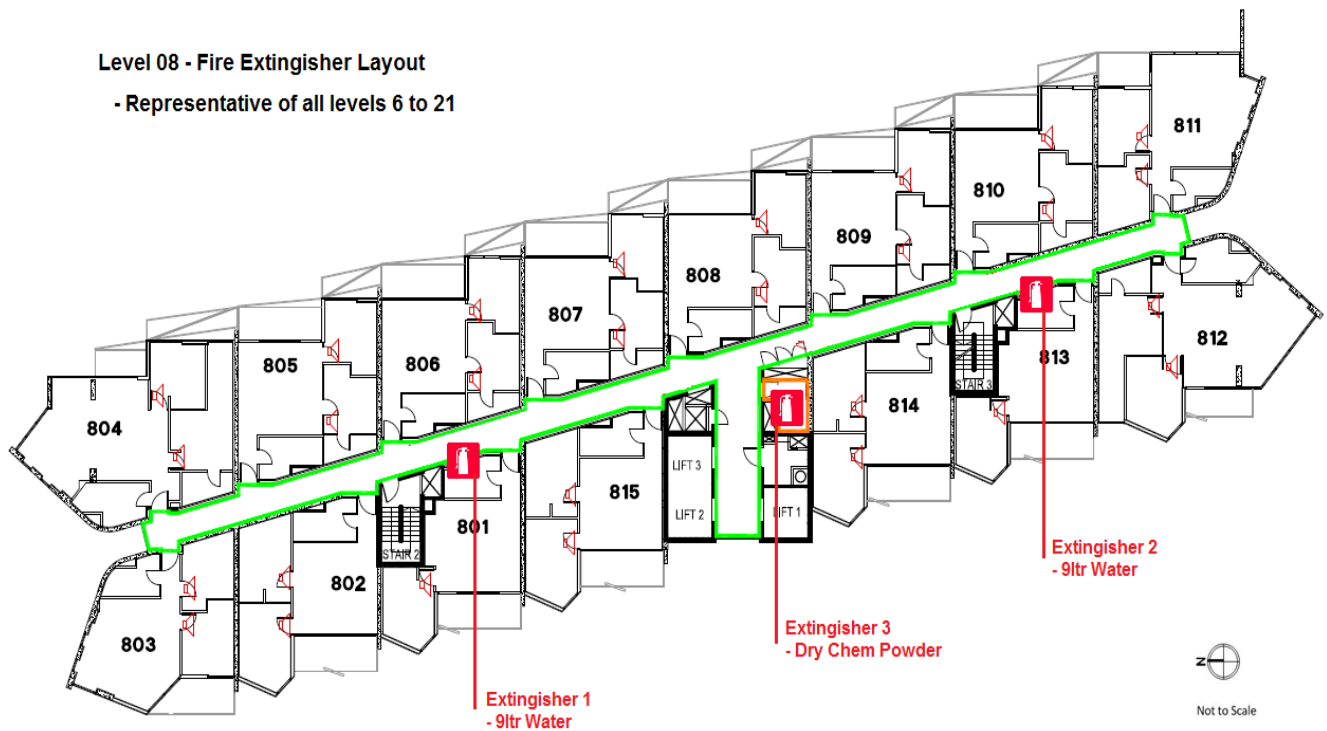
Level 08 - Fire Extingisher Layout

- Representative of all levels 6 to 21

811

810

809

808

807

806

805

804

812

813

814

STAIR 3

LIFT 3

LIFT 2

LIFT 1

815

801

STAIR 2

802

803

Extingisher 2
- 9ltr Water

Extingisher 3
- Dry Chem Powder

Extingisher 1
- 9ltr Water

N

Not to Scale